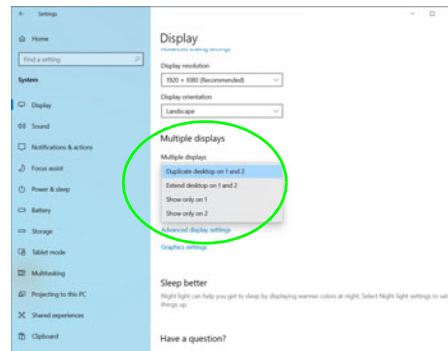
← Settings

Home

Find a setting

System

Display

Sound

Notifications & actions

Focus assist

Power & sleep

Battery

Storage

Tablet mode

Multitasking

Projecting to this PC

Shared experiences

Clipboard

Display

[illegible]

Display resolution

1920 × 1080 (Recommended)

Display orientation

Landscape

Multiple displays

Multiple displays

Duplicate desktop on 1 and 2

Extend desktop on 1 and 2

Show only on 1

Show only on 2

Advanced display settings

Graphics settings

Sleep better

Night light can help you get to sleep by displaying warmer colors at night. Select Night light settings to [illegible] things up.

Have a question?